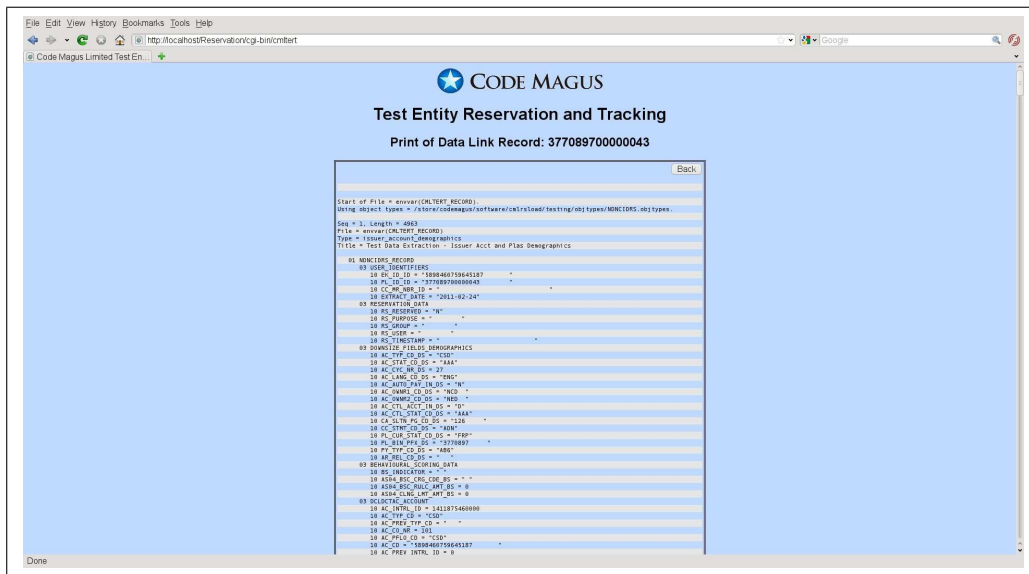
File Edit View History Bookmarks Tools Help

http://localhost/Reservation/cgi-bin/cmltert

Google

Code Magus Limited Test En...

CODE MAGUS

Test Entity Reservation and Tracking

Print of Data Link Record: 377089700000043

Back

Start of File = envvar(CMLTERT_RECORD).
Using object types = /store/codemagus/software/cmlrsload/testing/objtypes/NDNCIDRS.objtypes.

Seq = 1, Length = 4963
File = envvar(CMLTERT_RECORD)
Type = issuer_account_demographics
Title = Test Data Extraction - Issuer Acct and Plas Demographics

01 NDNCIDRS_RECORD
03 USER_IDENTIFIERS
10 ER_ID_ID = "5898466759645187 "
10 PL_ID_ID = "377089700000043 "
10 CC_MR_NBR_ID = " "
10 EXTRACT_DATE = "2011-02-24"
03 RESERVATION_DATA
10 RS_RESERVED = "N"
10 RS_PURPOSE = " "
10 RS_GROUP = " "
10 RS_USER = " "
10 RS_TIMESTAMP = " "
03 DOWNSIZE_FIELDS_DEMOGRAPHICS
10 AC_TYP_CD_DS = "CSD"
10 AC_STAT_CD_DS = "AAA"
10 AC_CYC_NR_DS = 27
10 AC_LANG_CD_DS = "ENG"
10 AC_AUTO_PAY_IN_DS = "N"
10 AC_OWNR1_CD_DS = "NCD "
10 AC_OWNR2_CD_DS = "NED "
10 AC_CTL_ACCT_IN_DS = "D"
10 AC_CTL_STAT_CD_DS = "AAA"
10 CA_SLTN_PG_CD_DS = "126 "
10 CC_STMT_CD_DS = "ADN"
10 PL_CUR_STAT_CD_DS = "FRP"
10 PL_BIN_PFX_DS = "3770897 "
10 PY_TYP_CD_DS = "ABG"
10 AR_REL_CD_DS = " "
03 BEHAVIOURAL_SCORING_DATA
10 BS_INDICATOR = " "
10 AS04_BSC_CRG_CDE_BS = " "
10 AS04_BSC_RULC_AMT_BS = 0
10 AS04_CLNG_LMT_AMT_BS = 0
03 OCLDCTAC_ACCOUNT
10 AC_INTRL_ID = 1411875460000
10 AC_TYP_CD = "CSD"
10 AC_PREV_TYP_CD = " "
10 AC_CO_NR = 201
10 AC_PFLO_CD = "CSD"
10 AC_CD = "5898466759645187 "
10 AC_PREV_INTRL_ID = 0

Done